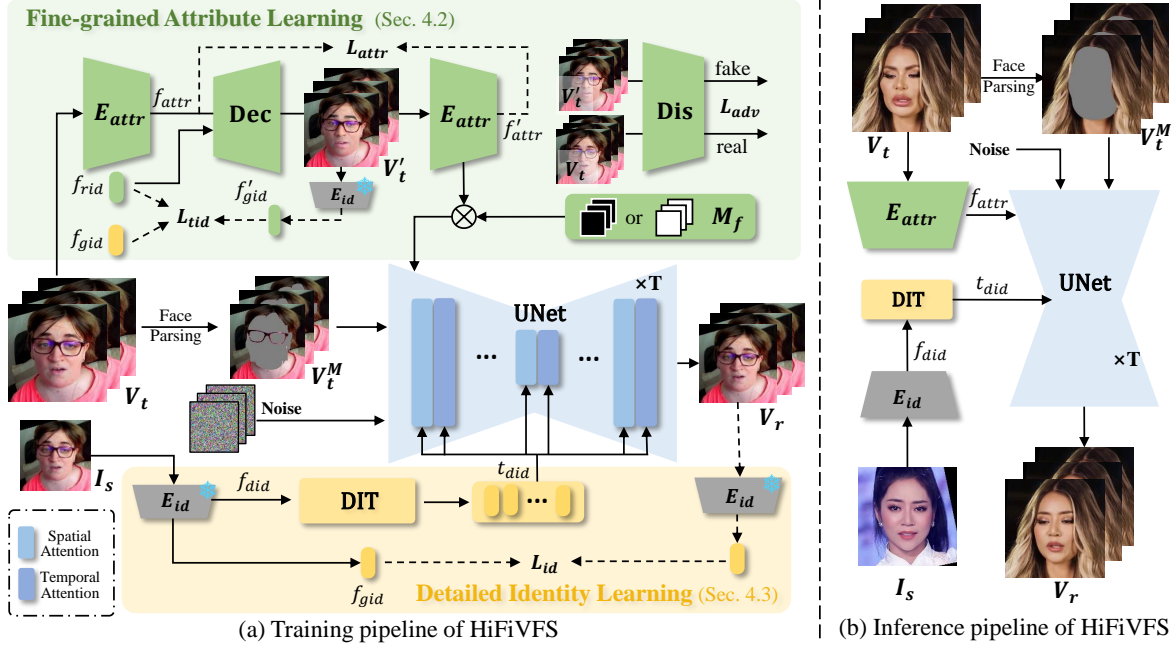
Fine-grained Attribute Learning (Sec. 4.2)

$L_{attr}$

$E_{attr}$ $f_{attr}$ Dec $V'_t$ $E_{attr}$ $f'_{attr}$

$V'_t$ $V_t$ Dis fake $L_{adv}$ real

$f_{rid}$ $f'_{gid}$ $E_{id}$ $L_{tid}$ $f_{gid}$

or $M_f$

$\times$T

Face Parsing

UNet

$V_t$ $V_t^M$

Noise

$V_r$

$I_s$

$t_{did}$

$E_{id}$ $f_{did}$ DIT $E_{id}$

Spatial Attention

Temporal Attention

$L_{id}$

$f_{gid}$

Detailed Identity Learning (Sec. 4.3)

(a) Training pipeline of HiFiVFS

Face Parsing

$V_t$ $V_t^M$

Noise

$E_{attr}$ $f_{attr}$

UNet

DIT $t_{did}$

$f_{did}$

$\times$T

$E_{id}$

$I_s$ $V_r$

(b) Inference pipeline of HiFiVFS